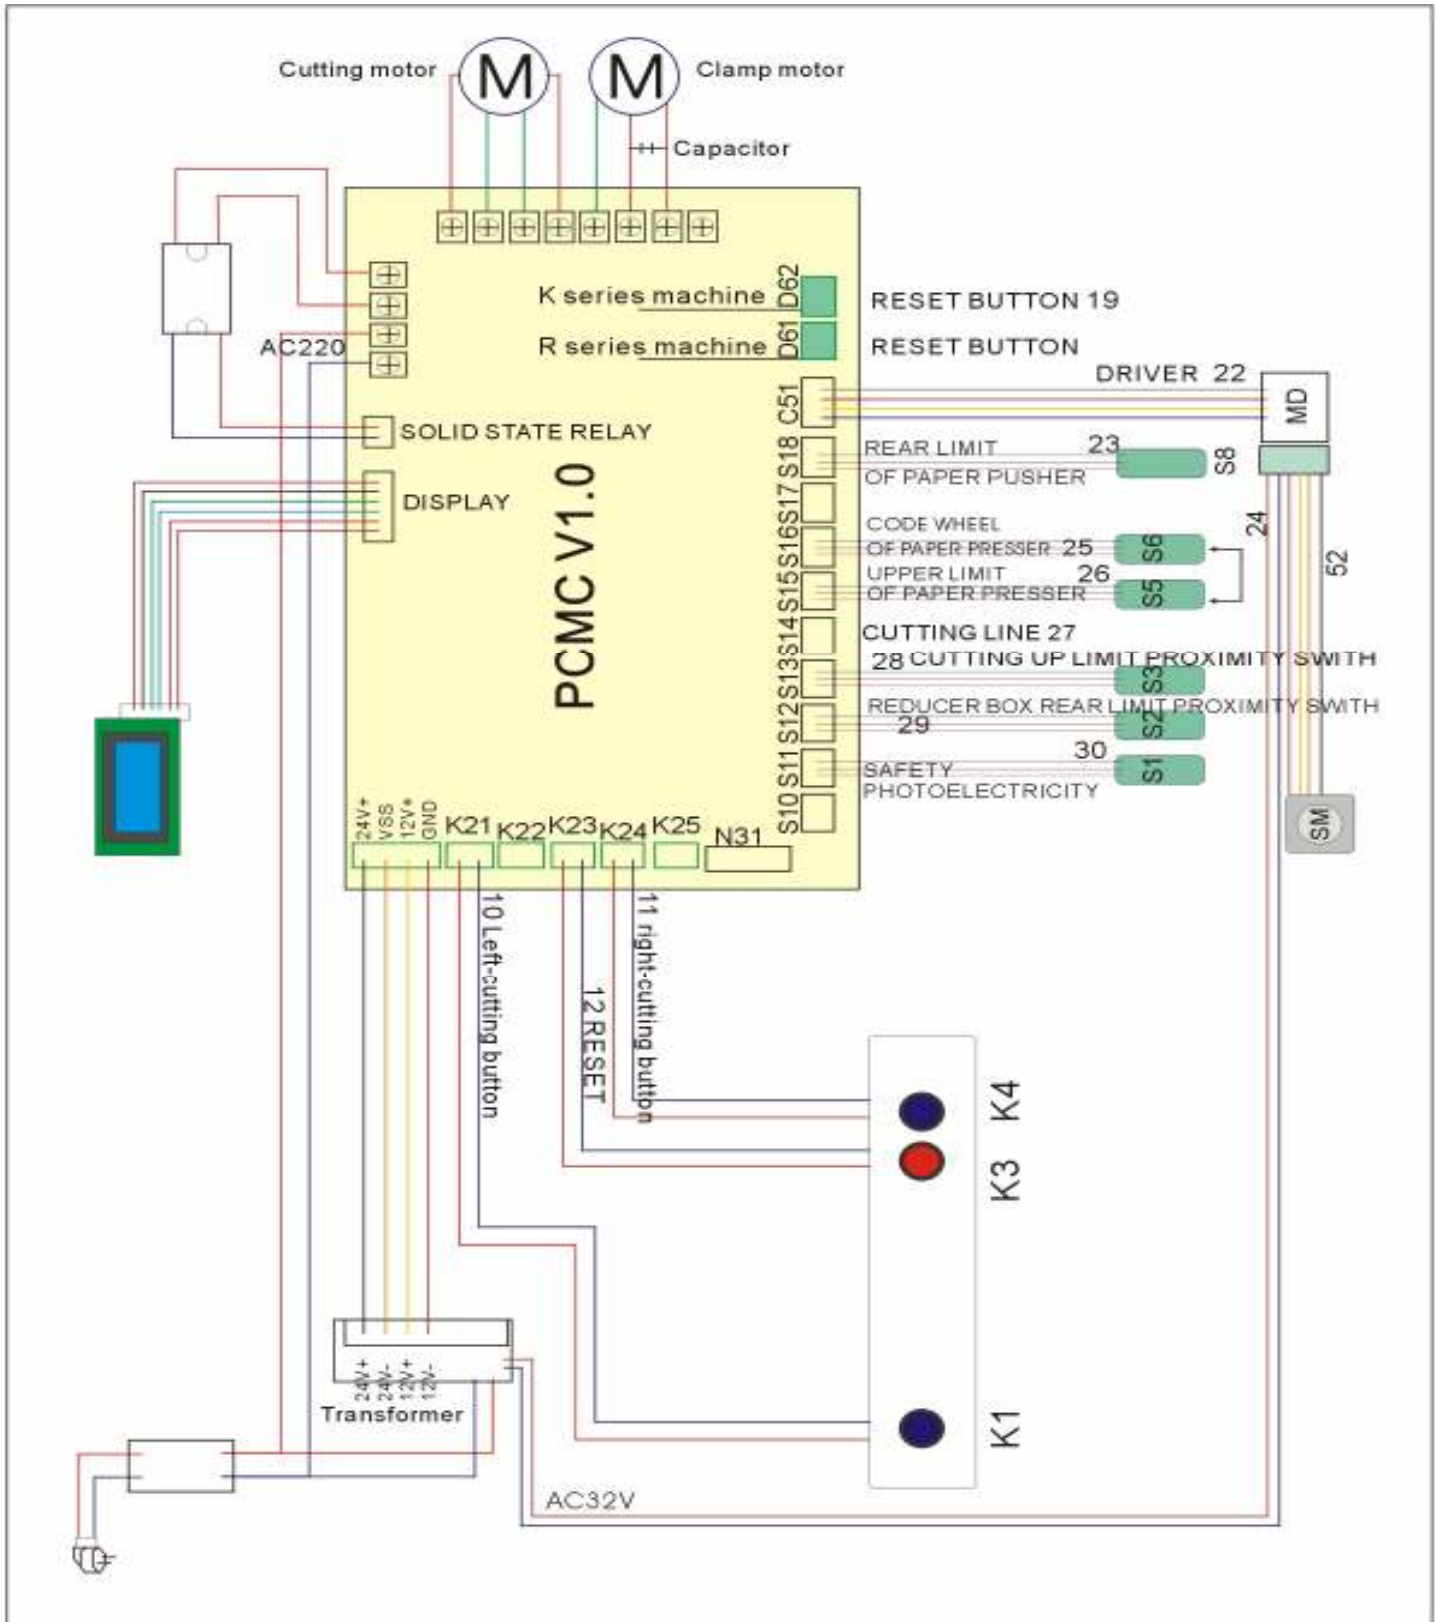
Cutting motor
M
M
Clamp motor
Capacitor
K series machine
D62
RESET BUTTON 19
R series machine
D61
RESET BUTTON
AC220
C51
DRIVER 22
MD
SOLID STATE RELAY
S18
REAR LIMIT
OF PAPER PUSHER
23
S8
DISPLAY
S17
PCMC V1.0
S16
CODE WHEEL
OF PAPER PRESSER
25
S6
24
S15
UPPER LIMIT
OF PAPER PRESSER
26
S5
52
S14
CUTTING LINE 27
S13
28 CUTTING UP LIMIT PROXIMITY SWITH
S3
S12
REDUCER BOX REAR LIMIT PROXIMITY SWITH
29
S2
S11
30
SAFETY
PHOTOELECTRICITY
S1
S10
SM
24V+
VSS
12V+
GND
K21
K22
K23
K24
K25
N31
10 Left-cutting button
12 RESET
11 right-cutting button
K4
K3
K1
24V+
24V-
12V+
12V-
Transformer
AC32V